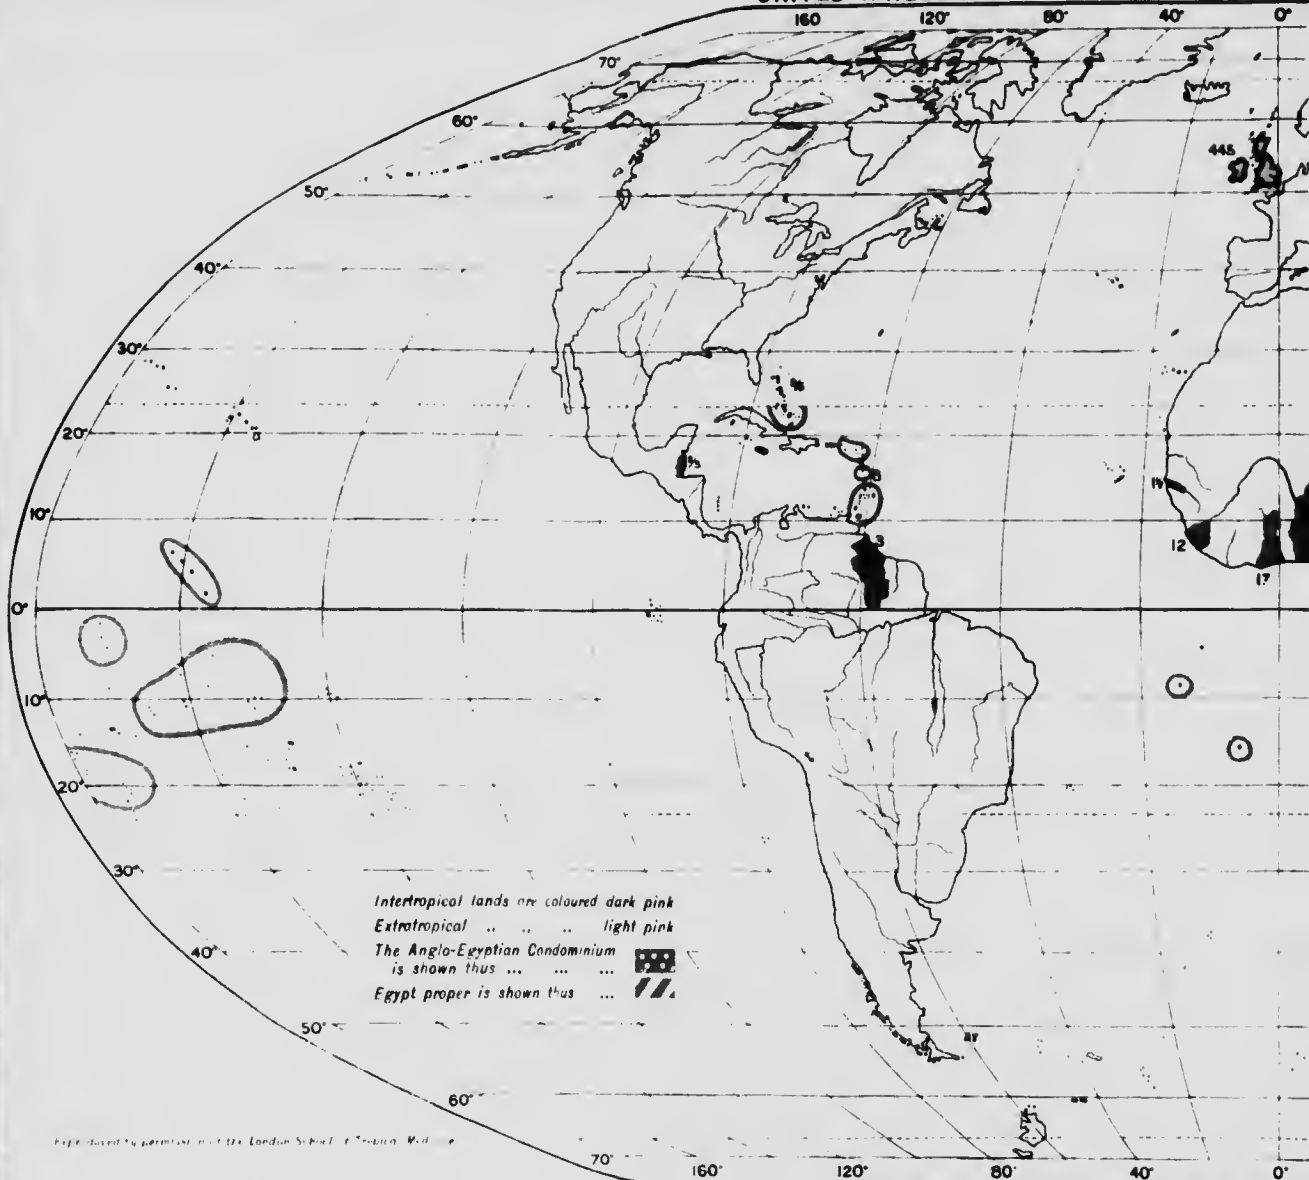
160 120° 80° 40° 0°

70°
60°
50°
40°
30°
20°
10°
0°
10°
20°
30°
40°
50°
60°
70°

445
3
12
14
17

Intertropical lands are coloured dark pink
Extratropical .. .. .. light pink
The Anglo-Egyptian Condominium is shown thus ... ... ...
Egypt proper is shown thus ...

Reproduced by permission of the London School of Tropical Medicine

160° 120° 80° 40° 0°